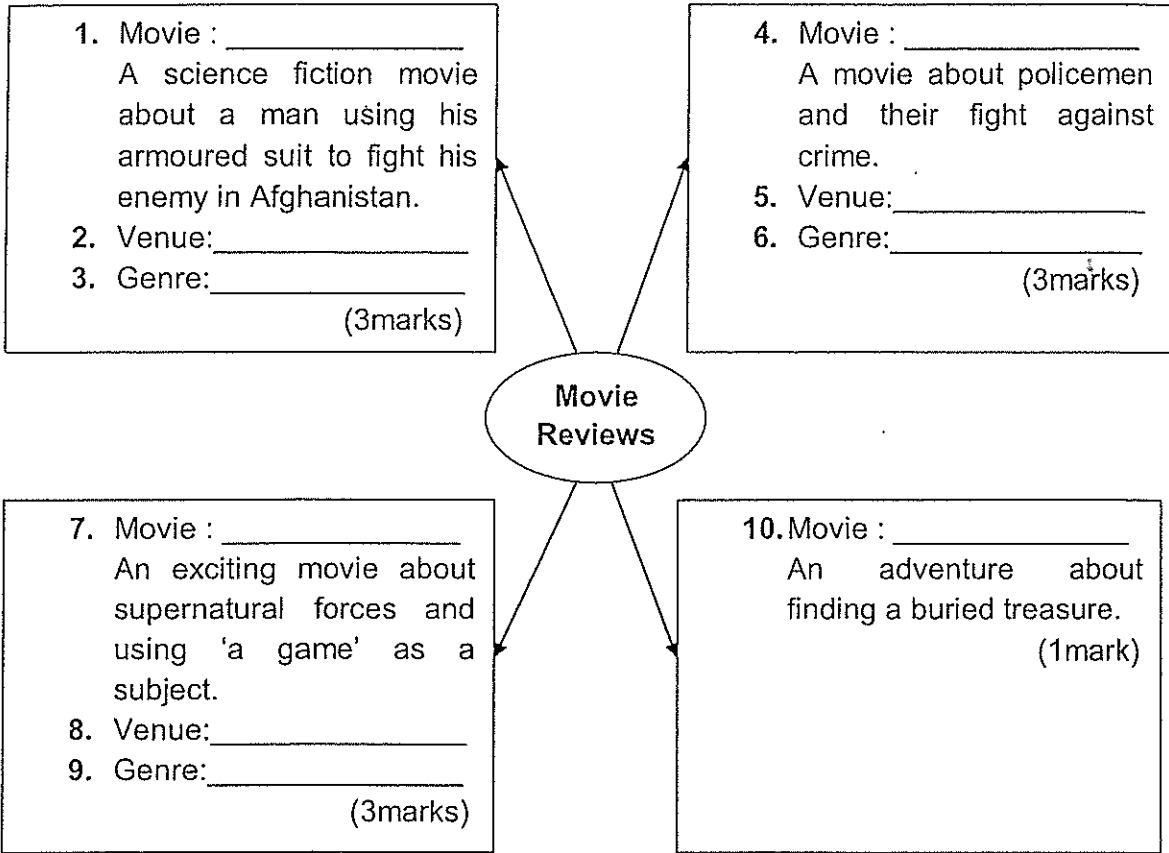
1. Movie : _______________
A science fiction movie about a man using his armoured suit to fight his enemy in Afghanistan.
2. Venue:_______________
3. Genre:_______________
(3marks)

4. Movie : _______________
A movie about policemen and their fight against crime.
5. Venue:_______________
6. Genre:_______________
(3marks)

Movie Reviews

7. Movie : _______________
An exciting movie about supernatural forces and using 'a game' as a subject.
8. Venue:_______________
9. Genre:_______________
(3marks)

10. Movie : _______________
An adventure about finding a buried treasure.
(1mark)